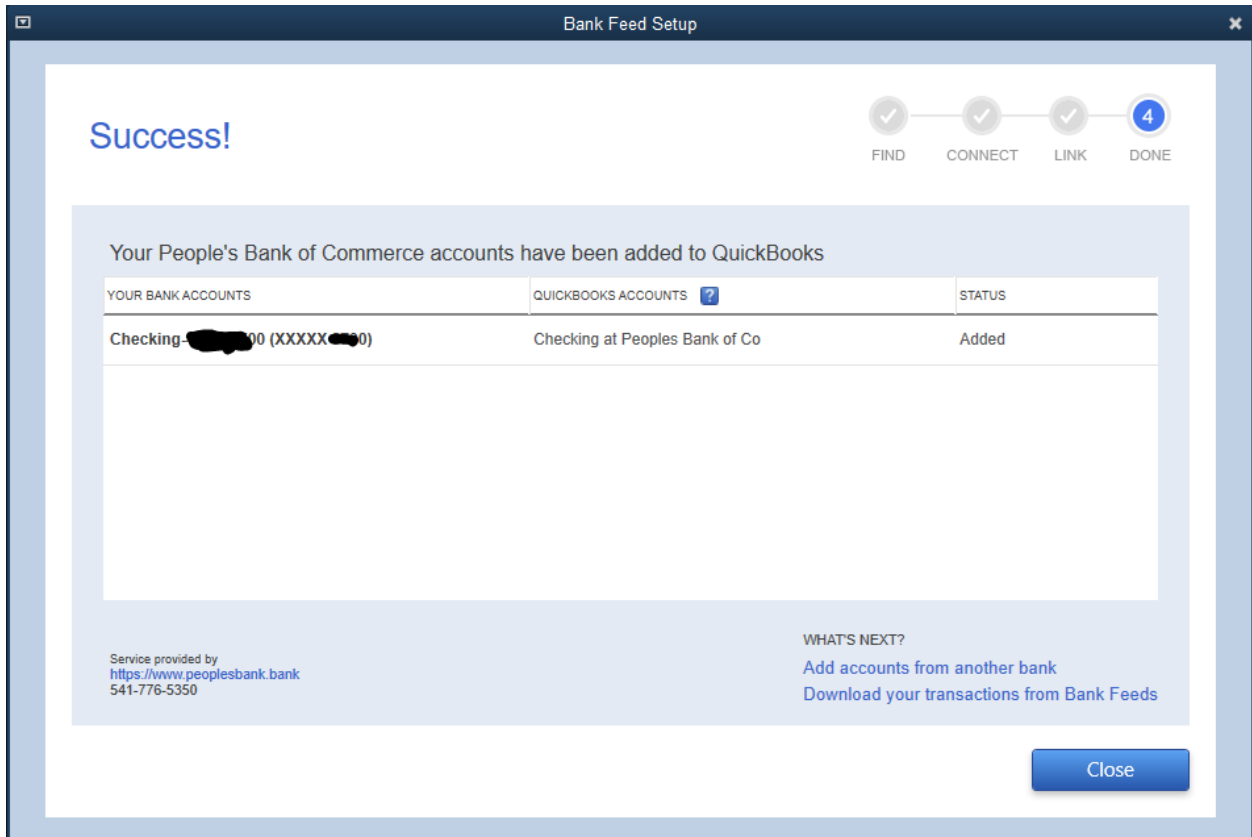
Bank Feed Setup

Success!

FIND CONNECT LINK 4 DONE

Your People's Bank of Commerce accounts have been added to QuickBooks

| YOUR BANK ACCOUNTS | QUICKBOOKS ACCOUNTS ? | STATUS |
|---|---|---|
| Checking-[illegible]00 (XXXXX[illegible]0) | Checking at Peoples Bank of Co | Added |

Service provided by
https://www.peoplesbank.bank
541-776-5350

WHAT'S NEXT?
Add accounts from another bank
Download your transactions from Bank Feeds

Close